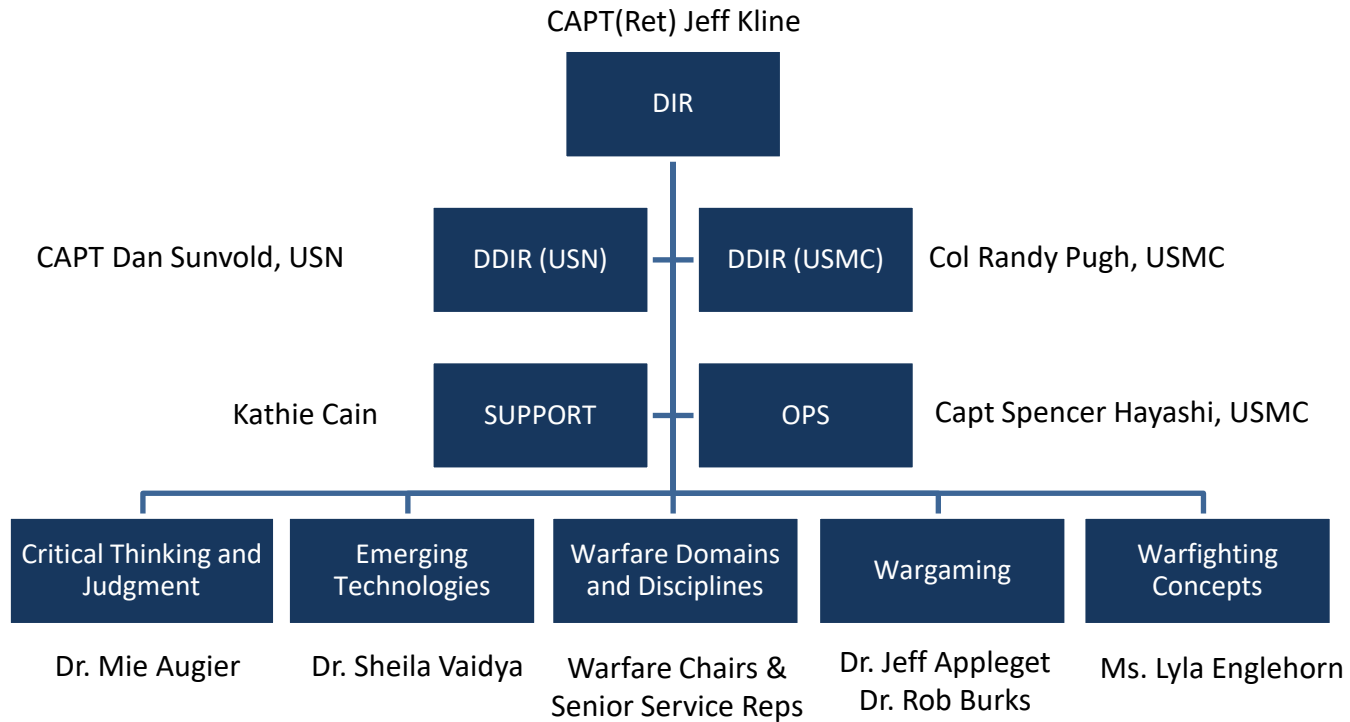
CAPT(Ret) Jeff Kline

DIR

CAPT Dan Sunvold, USN

DDIR (USN)

DDIR (USMC)

Col Randy Pugh, USMC

Kathie Cain

SUPPORT

OPS

Capt Spencer Hayashi, USMC

Critical Thinking and Judgment

Emerging Technologies

Warfare Domains and Disciplines

Wargaming

Warfighting Concepts

Dr. Mie Augier

Dr. Sheila Vaidya

Warfare Chairs & Senior Service Reps

Dr. Jeff Appleget
Dr. Rob Burks

Ms. Lyla Englehorn